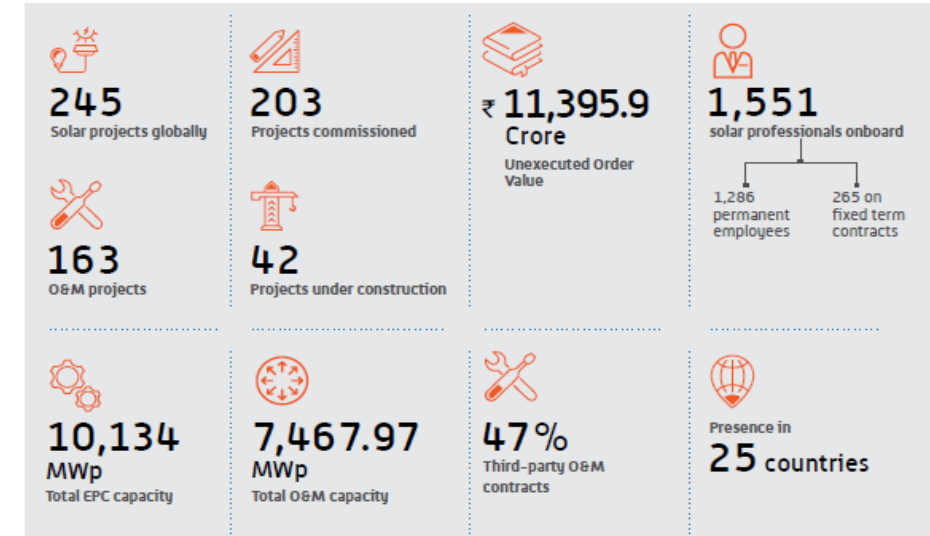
245
Solar projects globally

163
O&M projects

203
Projects commissioned

42
Projects under construction

₹ 11,395.9 Crore
Unexecuted Order Value

1,551
solar professionals onboard

1,286 permanent employees

265 on fixed term contracts

10,134 MWp
Total EPC capacity

7,467.97 MWp
Total O&M capacity

47%
Third-party O&M contracts

Presence in
25 countries